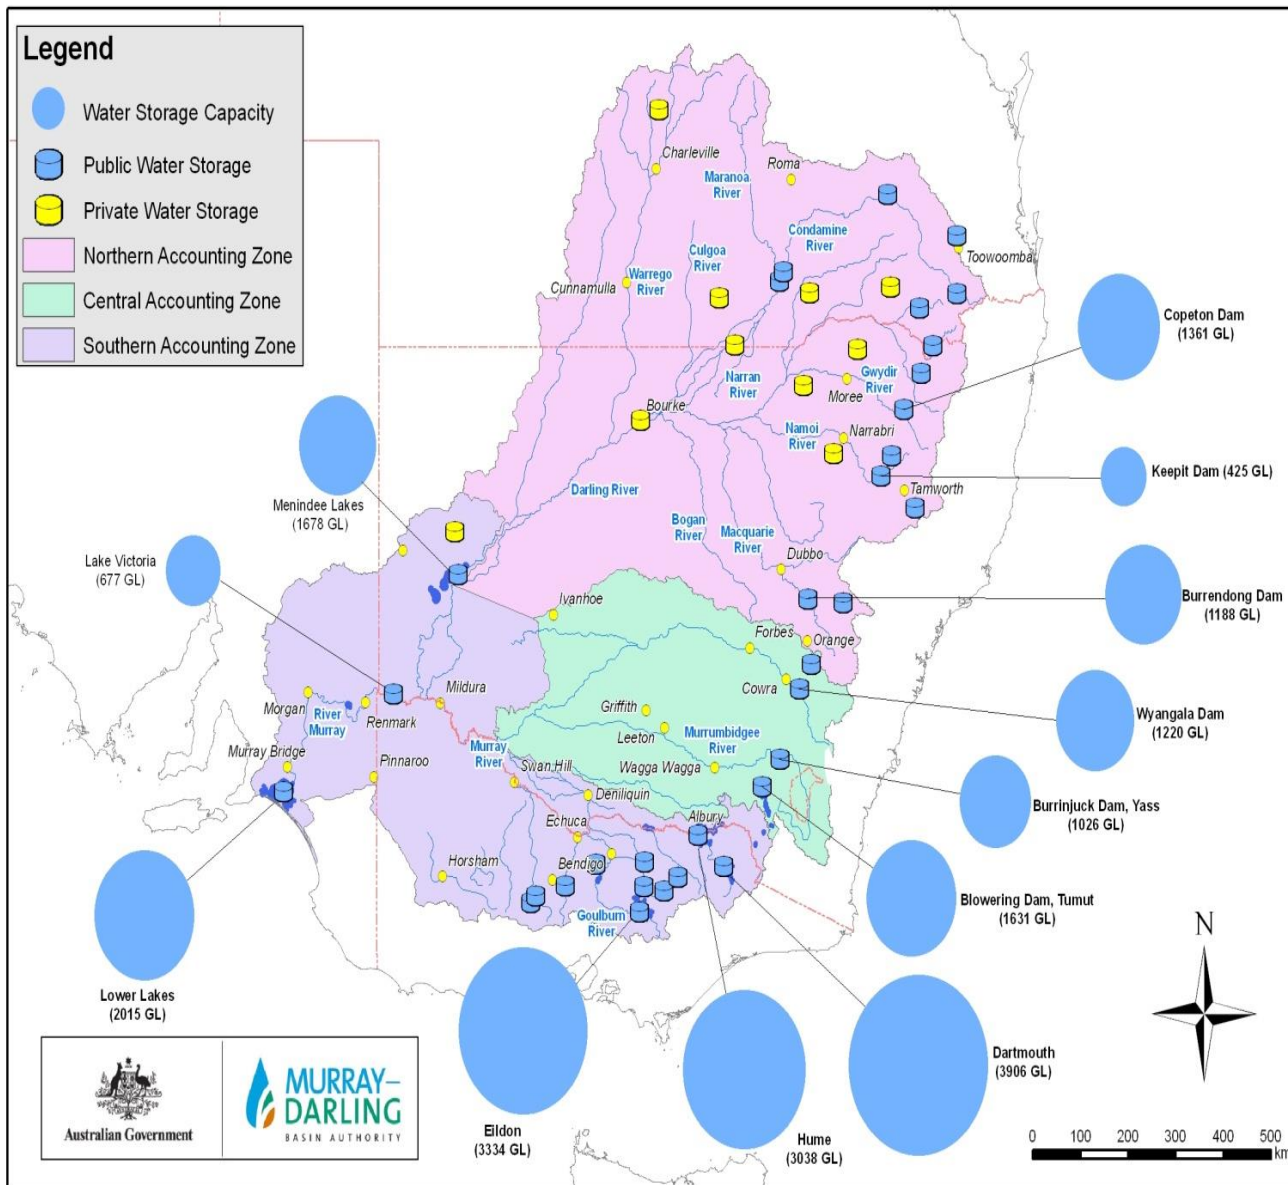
Legend
Water Storage Capacity
Public Water Storage
Private Water Storage
Northern Accounting Zone
Central Accounting Zone
Southern Accounting Zone

Charleville
Roma
Maranoa River
Condamine River
Toowoomba
Culgoa River
Warrego River
Cunnamulla
Copeton Dam (1361 GL)
Narran River
Gwydir River
Moree
Bourke
Namoi River
Narrabri
Keepit Dam (425 GL)
Tamworth
Darling River
Menindee Lakes (1678 GL)
Bogan River
Macquarie River
Dubbo
Lake Victoria (677 GL)
Burrendong Dam (1188 GL)
Ivanhoe
Forbes
Orange
Cowra
Wyangala Dam (1220 GL)
Mildura
Morgan
River Murray
Renmark
Griffith
Leeton
Murrumbidgee River
Murray Bridge
Pinnaroo
Murray River
Swan Hill
Wagga Wagga
Burrinjuck Dam, Yass (1026 GL)
Deniliquin
Echuca
Albury
Horsham
Bendigo
Blowering Dam, Tumut (1631 GL)
Goulburn River
Lower Lakes (2015 GL)
N
Eildon (3334 GL)
Hume (3038 GL)
Dartmouth (3906 GL)
0 100 200 300 400 500 km
Australian Government
MURRAY–DARLING BASIN AUTHORITY